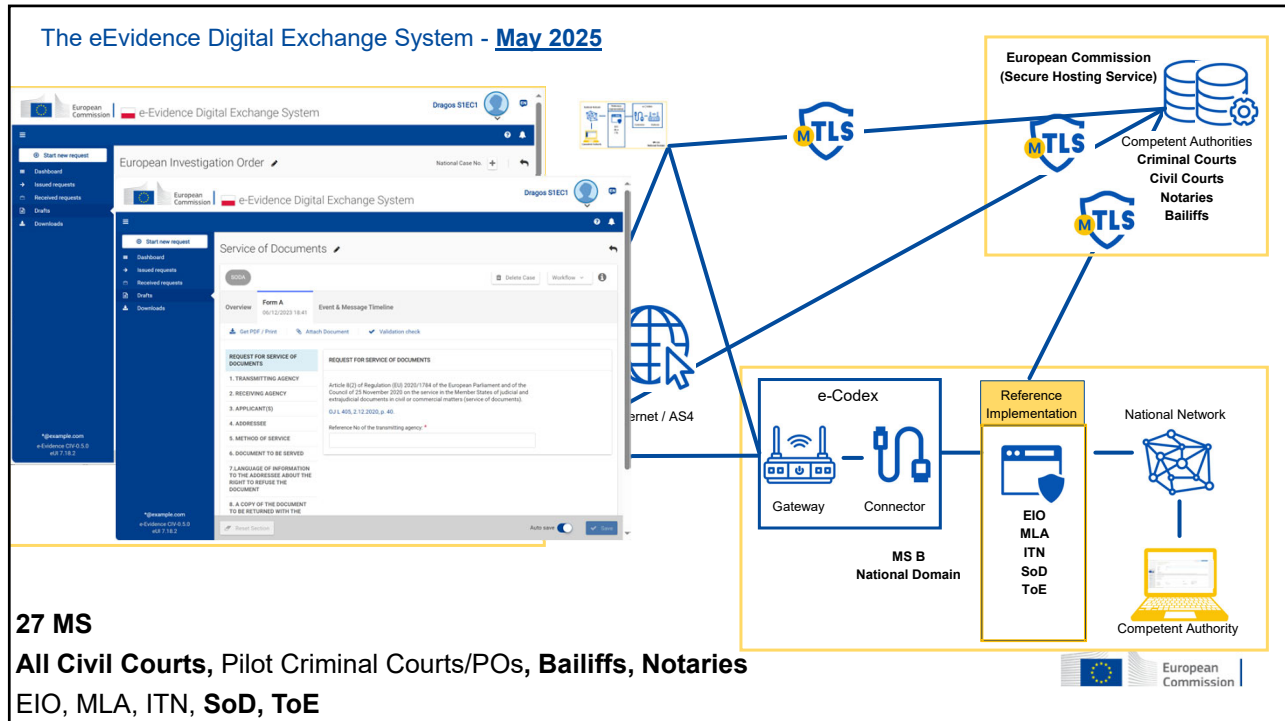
The eEvidence Digital Exchange System - **May 2025**

European Commission | e-Evidence Digital Exchange System

Dragos S1EC1

Start new request

Dashboard

Issued requests

Received requests

Drafts

Downloads

European Investigation Order

National Case No.

*@example.com
e-Evidence CIV-0.5.0
eUI 7.18.2

European Commission | e-Evidence Digital Exchange System

Dragos S1EC1

Start new request

Dashboard

Issued requests

Received requests

Drafts

Downloads

Service of Documents

SODA

Delete Case

Workflow

Overview

Form A
06/12/2025 18:41

Event & Message Timeline

Get PDF / Print

Attach Document

Validation check

REQUEST FOR SERVICE OF DOCUMENTS

1. TRANSMITTING AGENCY

2. RECEIVING AGENCY

3. APPLICANT(S)

4. ADDRESSEE

5. METHOD OF SERVICE

6. DOCUMENT TO BE SERVED

7. LANGUAGE OF INFORMATION TO THE ADDRESSEE ABOUT THE RIGHT TO REFUSE THE DOCUMENT

8. A COPY OF THE DOCUMENT TO BE RETURNED WITH THE

REQUEST FOR SERVICE OF DOCUMENTS

Article 8(2) of Regulation (EU) 2020/1784 of the European Parliament and of the Council of 25 November 2020 on the service in the Member States of judicial and extrajudicial documents in civil or commercial matters (service of documents).

OJ L 405, 2.12.2020, p. 40.

Reference No of the transmitting agency *

*@example.com
e-Evidence CIV-0.5.0
eUI 7.18.2

Reset Section

Auto save

Save

MTLS

European Commission
(Secure Hosting Service)

MTLS

Competent Authorities
Criminal Courts
Civil Courts
Notaries
Bailiffs

MTLS

ernet / AS4

e-Codex

Gateway

Connector

Reference Implementation

EIO
MLA
ITN
SoD
ToE

National Network

Competent Authority

MS B
National Domain

**27 MS**

**All Civil Courts,** Pilot Criminal Courts/POs**, Bailiffs, Notaries**

EIO, MLA, ITN, **SoD, ToE**

European Commission